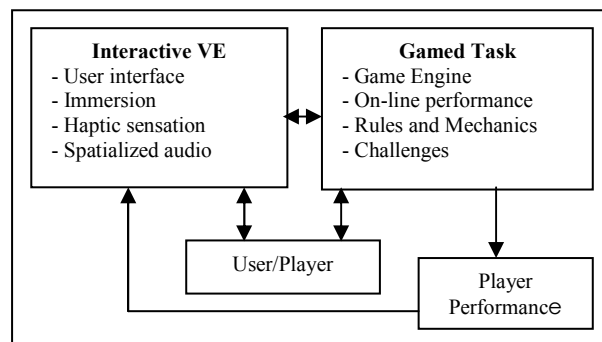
**Interactive VE**
- User interface
- Immersion
- Haptic sensation
- Spatialized audio

**Gamed Task**
- Game Engine
- On-line performance
- Rules and Mechanics
- Challenges

User/Player

Player Performance